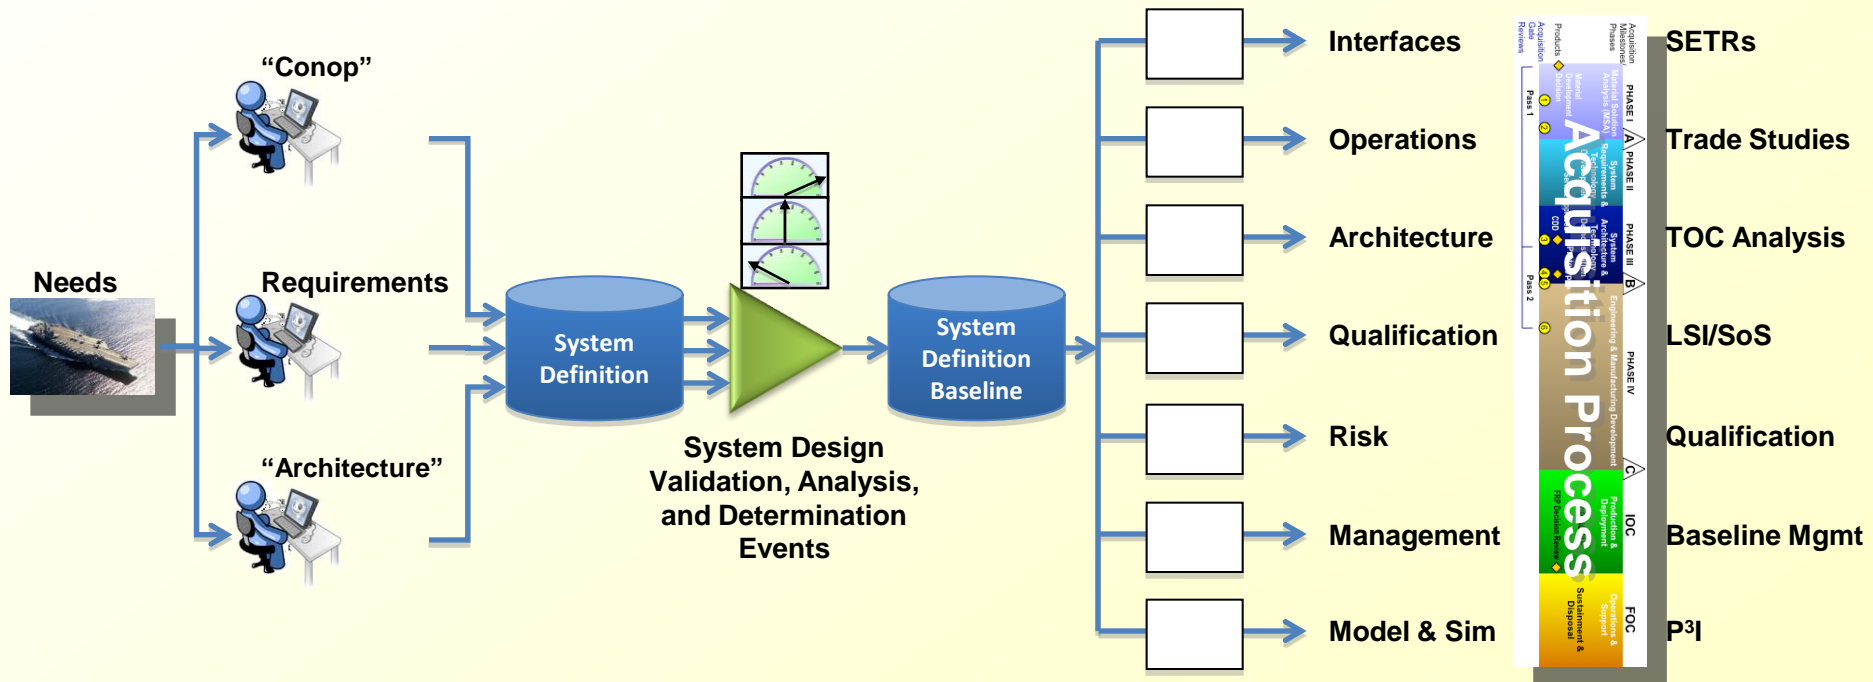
"Conop"

Needs

Requirements

"Architecture"

System Definition

System Definition Baseline

System Design Validation, Analysis, and Determination Events

Interfaces

Operations

Architecture

Qualification

Risk

Management

Model & Sim

Acquisition Process

SETRs

Trade Studies

TOC Analysis

LSI/SoS

Qualification

Baseline Mgmt

P$^3$I